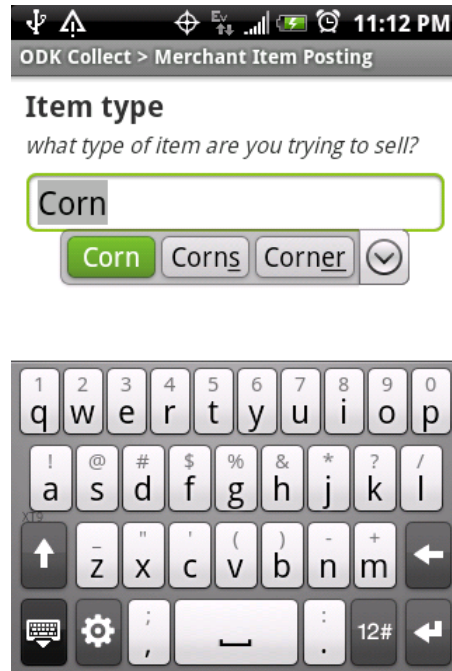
11:12 PM

ODK Collect > Merchant Item Posting

Item type

what type of item are you trying to sell?

Corn

Corn | Corns | Corner

1 q 2 w 3 e 4 r 5 t 6 y 7 u 8 i 9 o 0 p

! a @ s # d $ f % g & h * j ? k / l

XT9

_ z " x ' c ( v ) b - n + m

; , : . 12#